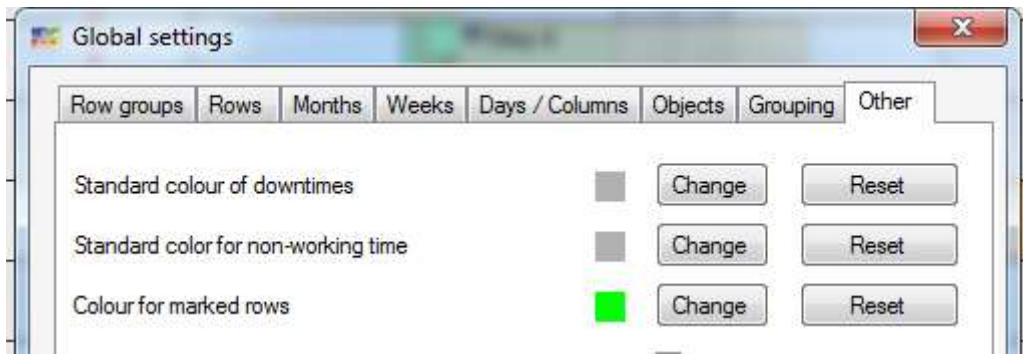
Global settings

Row groups | Rows | Months | Weeks | Days / Columns | Objects | Grouping | Other

Standard colour of downtimes Change Reset

Standard color for non-working time Change Reset

Colour for marked rows Change Reset